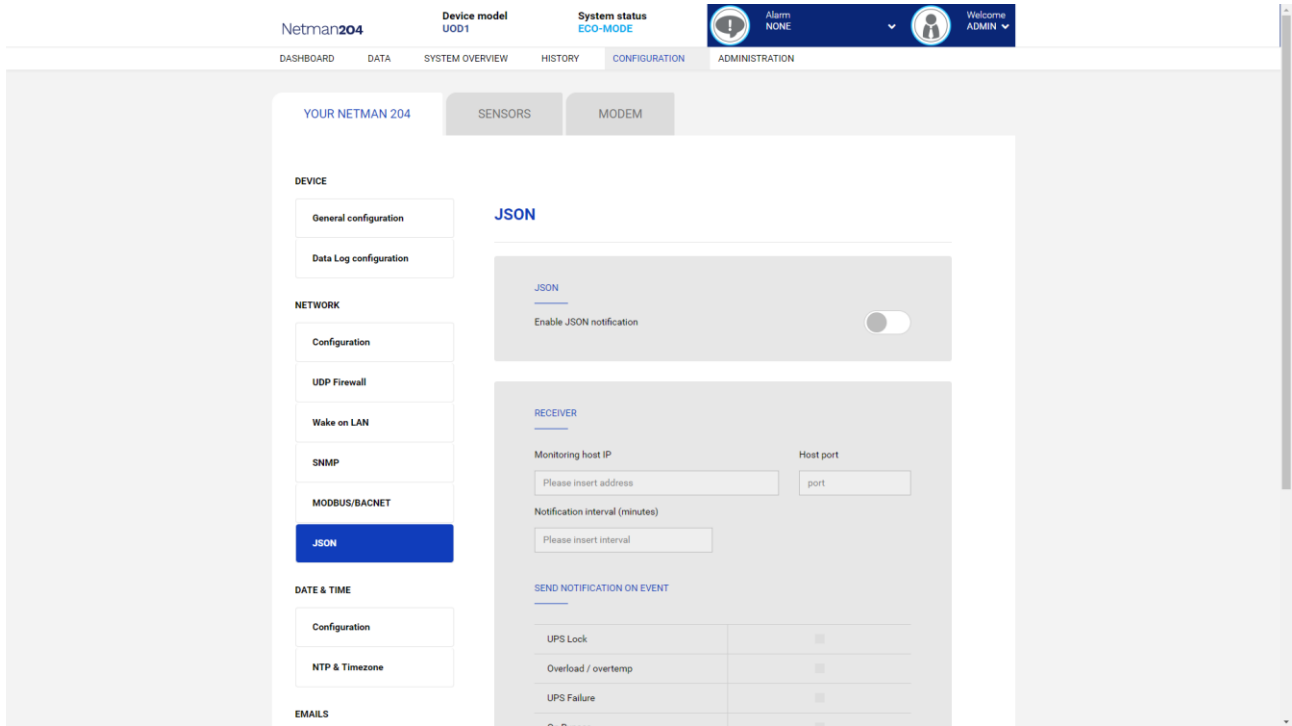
Netman204

Device model
UOD1

System status
ECO-MODE

Alarm
NONE

Welcome
ADMIN

DASHBOARD DATA SYSTEM OVERVIEW HISTORY CONFIGURATION ADMINISTRATION

YOUR NETMAN 204 SENSORS MODEM

DEVICE

General configuration

Data Log configuration

NETWORK

Configuration

UDP Firewall

Wake on LAN

SNMP

MODBUS/BACNET

JSON

DATE & TIME

Configuration

NTP & Timezone

EMAILS

JSON

JSON

Enable JSON notification

RECEIVER

Monitoring host IP

Please insert address

Host port

port

Notification interval (minutes)

Please insert interval

SEND NOTIFICATION ON EVENT

| | |
|---|---|
| UPS Lock | |
| Overload / overtemp | |
| UPS Failure | |
| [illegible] | |